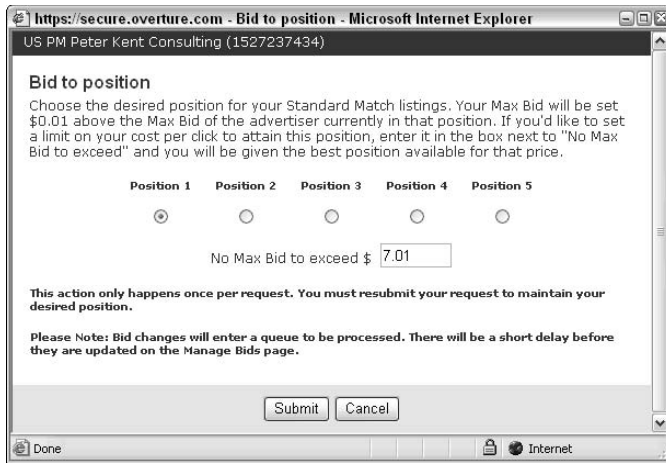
https://secure.overture.com - Bid to position - Microsoft Internet Explorer

US PM Peter Kent Consulting (1527237434)

Bid to position

Choose the desired position for your Standard Match listings. Your Max Bid will be set $0.01 above the Max Bid of the advertiser currently in that position. If you'd like to set a limit on your cost per click to attain this position, enter it in the box next to "No Max Bid to exceed" and you will be given the best position available for that price.

Position 1 Position 2 Position 3 Position 4 Position 5

No Max Bid to exceed $ 7.01

This action only happens once per request. You must resubmit your request to maintain your desired position.

Please Note: Bid changes will enter a queue to be processed. There will be a short delay before they are updated on the Manage Bids page.

Submit Cancel

Done

Internet